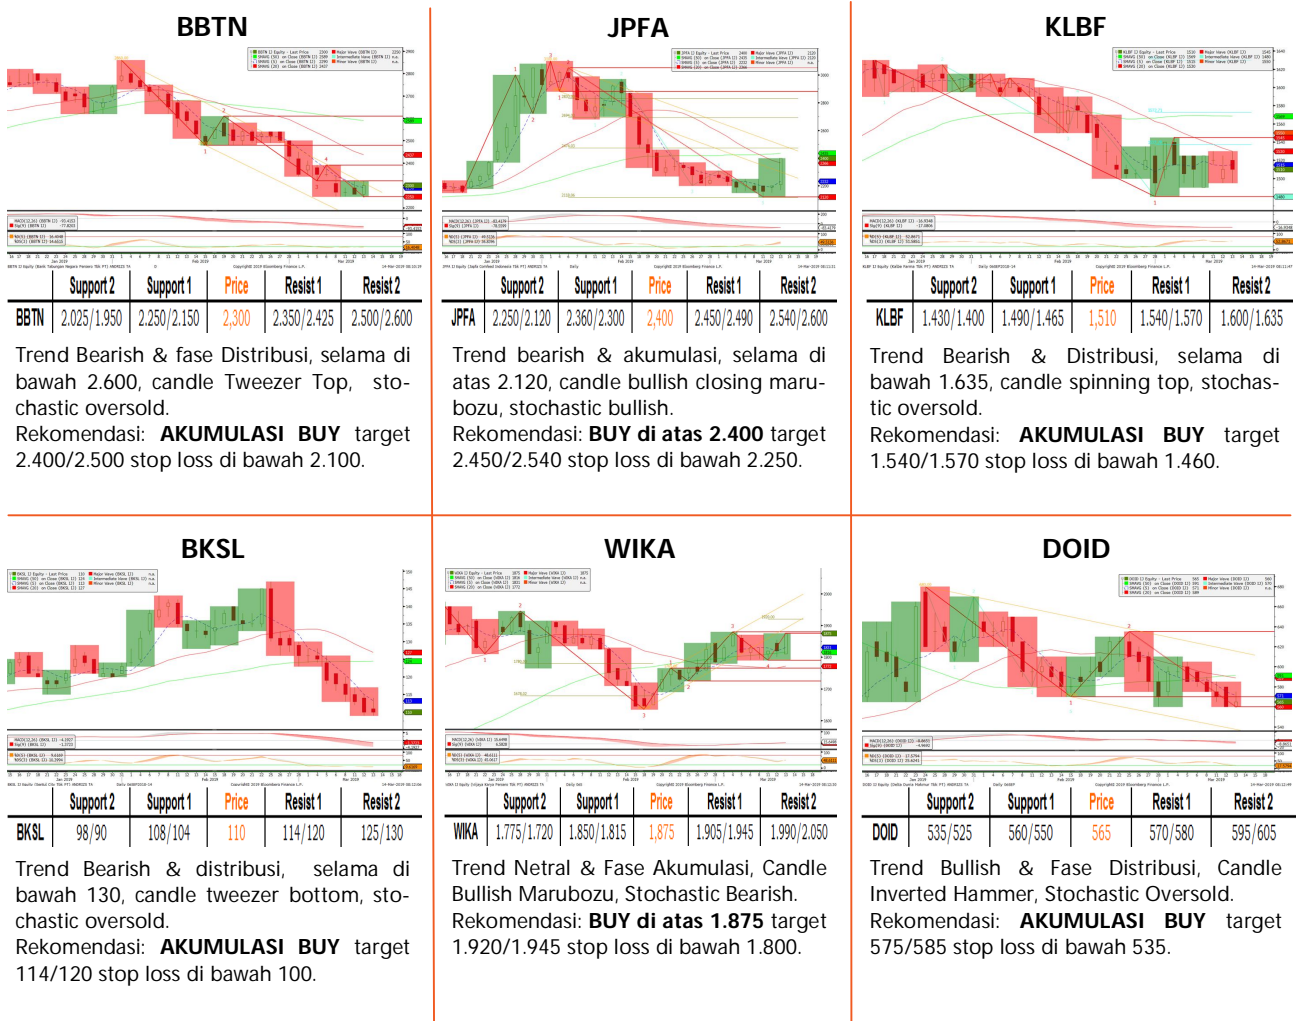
BBTN

| | Support 2 | Support 1 | Price | Resist 1 | Resist 2 |
|---|---|---|---|---|---|
| BBTN | 2.025/1.950 | 2.250/2.150 | 2.300 | 2.350/2.425 | 2.500/2.600 |

Trend Bearish & fase Distribusi, selama di bawah 2.600, candle Tweezer Top, stochastic oversold.
Rekomendasi: **AKUMULASI BUY** target 2.400/2.500 stop loss di bawah 2.100.

JPFA

| | Support 2 | Support 1 | Price | Resist 1 | Resist 2 |
|---|---|---|---|---|---|
| JPFA | 2.250/2.120 | 2.360/2.300 | 2.400 | 2.450/2.490 | 2.540/2.600 |

Trend bearish & akumulasi, selama di atas 2.120, candle bullish closing marubozu, stochastic bullish.
Rekomendasi: **BUY di atas 2.400** target 2.450/2.540 stop loss di bawah 2.250.

KLBF

| | Support 2 | Support 1 | Price | Resist 1 | Resist 2 |
|---|---|---|---|---|---|
| KLBF | 1.430/1.400 | 1.490/1.465 | 1.510 | 1.540/1.570 | 1.600/1.635 |

Trend Bearish & Distribusi, selama di bawah 1.635, candle spinning top, stochastic oversold.
Rekomendasi: **AKUMULASI BUY** target 1.540/1.570 stop loss di bawah 1.460.

BKSL

| | Support 2 | Support 1 | Price | Resist 1 | Resist 2 |
|---|---|---|---|---|---|
| BKSL | 98/90 | 108/104 | 110 | 114/120 | 125/130 |

Trend Bearish & distribusi, selama di bawah 130, candle tweezer bottom, stochastic oversold.
Rekomendasi: **AKUMULASI BUY** target 114/120 stop loss di bawah 100.

WIKA

| | Support 2 | Support 1 | Price | Resist 1 | Resist 2 |
|---|---|---|---|---|---|
| WIKA | 1.775/1.720 | 1.850/1.815 | 1.875 | 1.905/1.945 | 1.990/2.050 |

Trend Netral & Fase Akumulasi, Candle Bullish Marubozu, Stochastic Bearish.
Rekomendasi: **BUY di atas 1.875** target 1.920/1.945 stop loss di bawah 1.800.

DOID

| | Support 2 | Support 1 | Price | Resist 1 | Resist 2 |
|---|---|---|---|---|---|
| DOID | 535/525 | 560/550 | 565 | 570/580 | 595/605 |

Trend Bullish & Fase Distribusi, Candle Inverted Hammer, Stochastic Oversold.
Rekomendasi: **AKUMULASI BUY** target 575/585 stop loss di bawah 535.